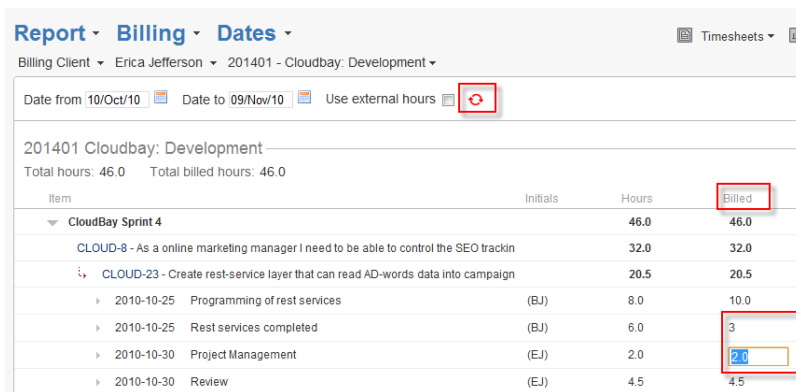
Report ▾ Billing ▾ Dates ▾

Timesheets ▾

Billing Client ▾ Erica Jefferson ▾ 201401 - Cloudbay: Development ▾

Date from 10/Oct/10 Date to 09/Nov/10 Use external hours

201401 Cloudbay: Development

Total hours: 46.0 Total billed hours: 46.0

| Item | Initials | Hours | Billed |
|---|---|---|---|
| CloudBay Sprint 4 | | 46.0 | 46.0 |
| CLOUD-8 - As a online marketing manager I need to be able to control the SEO trackin | | 32.0 | 32.0 |
| CLOUD-23 - Create rest-service layer that can read AD-words data into campaign | | 20.5 | 20.5 |
| 2010-10-25 Programming of rest services | (BJ) | 8.0 | 10.0 |
| 2010-10-25 Rest services completed | (BJ) | 6.0 | 3 |
| 2010-10-30 Project Management | (EJ) | 2.0 | 2.0 |
| 2010-10-30 Review | (EJ) | 4.5 | 4.5 |